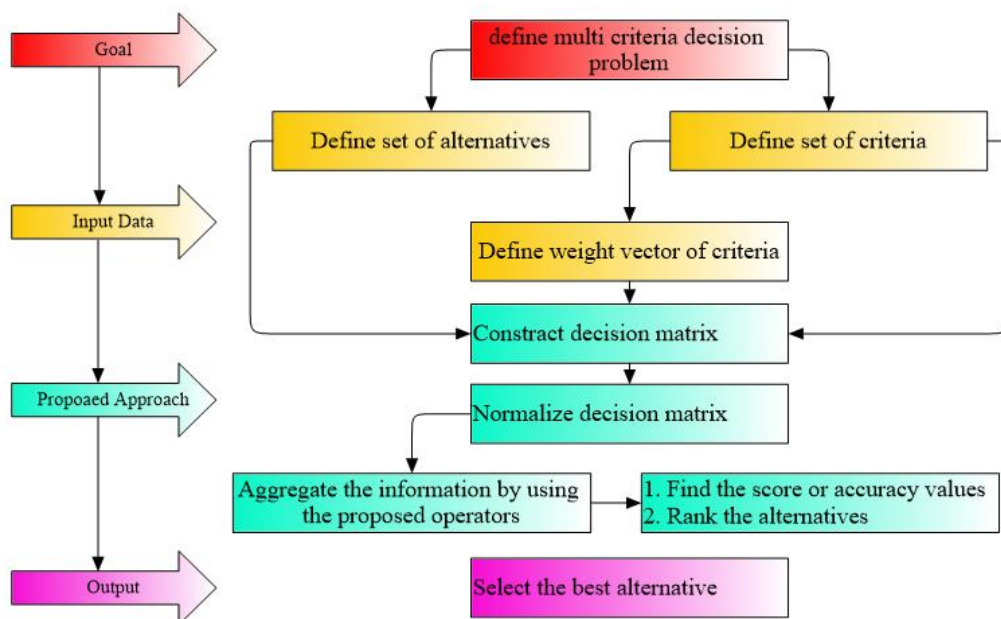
Goal

Input Data

Propoaed Approach

Output

define multi criteria decision problem

Define set of alternatives

Define set of criteria

Define weight vector of criteria

Constract decision matrix

Normalize decision matrix

Aggregate the information by using the proposed operators

1. Find the score or accuracy values
2. Rank the alternatives

Select the best alternative